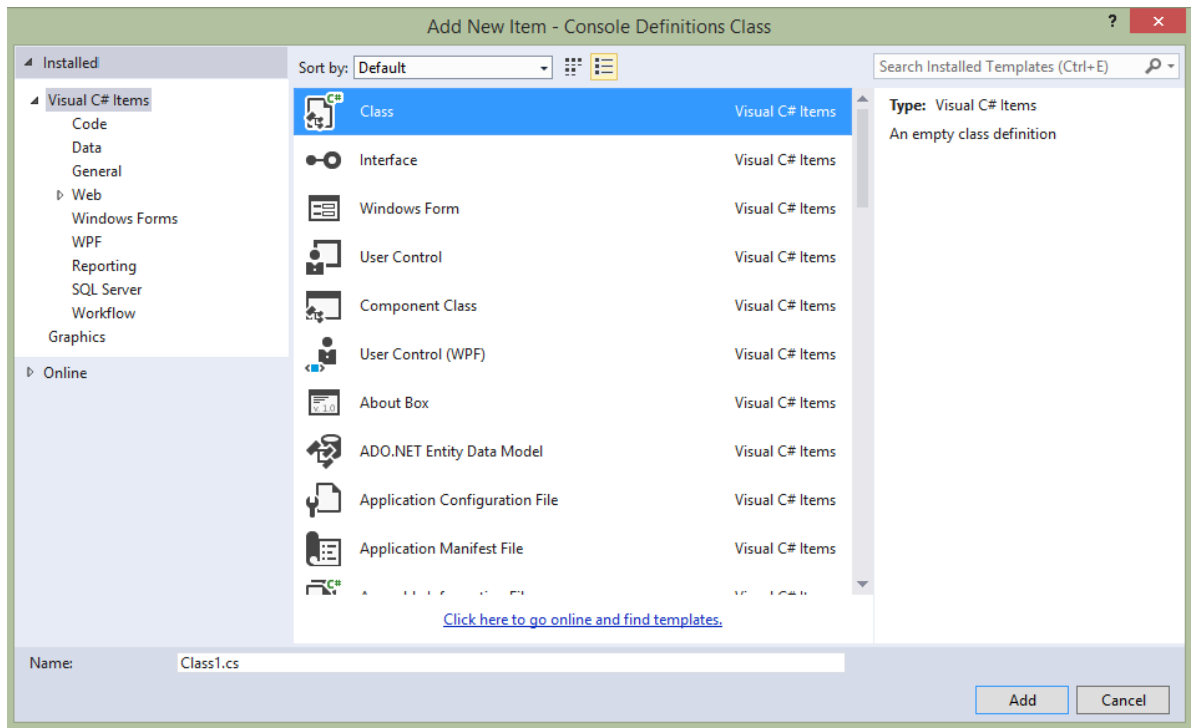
Add New Item - Console Definitions Class

?

Installed

Visual C# Items
Code
Data
General
Web
Windows Forms
WPF
Reporting
SQL Server
Workflow
Graphics

Online

Sort by: Default

Search Installed Templates (Ctrl+E)

| | |
|---|---|
| Class | Visual C# Items |
| Interface | Visual C# Items |
| Windows Form | Visual C# Items |
| User Control | Visual C# Items |
| Component Class | Visual C# Items |
| User Control (WPF) | Visual C# Items |
| About Box | Visual C# Items |
| ADO.NET Entity Data Model | Visual C# Items |
| Application Configuration File | Visual C# Items |
| Application Manifest File | Visual C# Items |
| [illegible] | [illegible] |

Type: Visual C# Items

An empty class definition

Click here to go online and find templates.

Name: Class1.cs

Add

Cancel